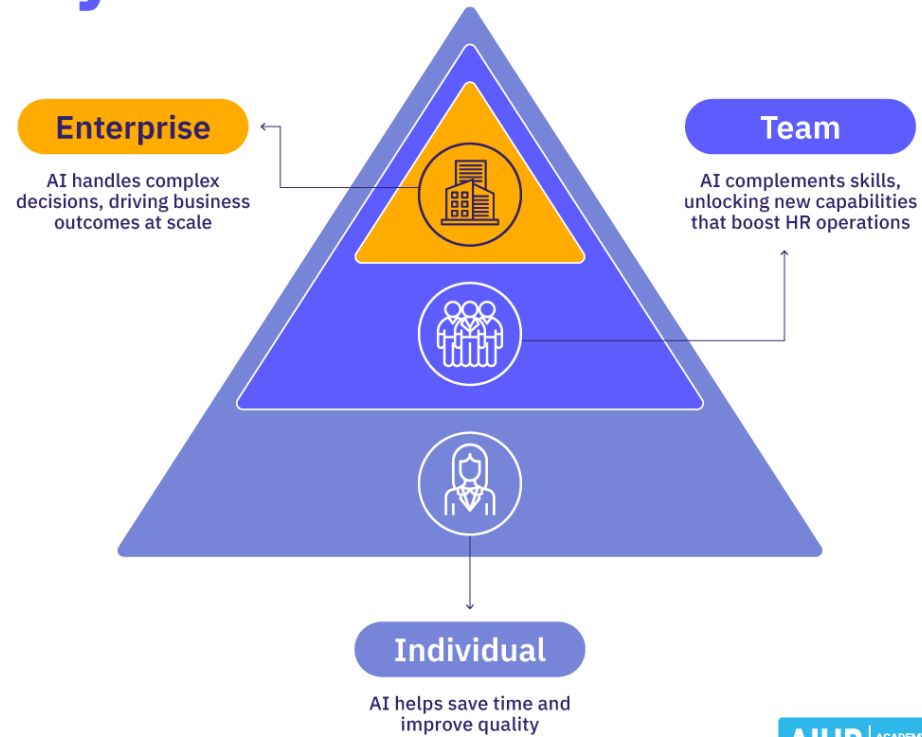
Enterprise

AI handles complex decisions, driving business outcomes at scale

Team

AI complements skills, unlocking new capabilities that boost HR operations

Individual

AI helps save time and improve quality

AIHR ACADEM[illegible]